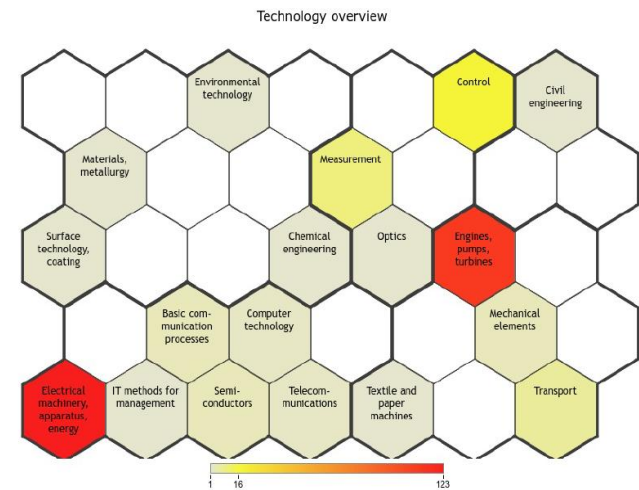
Technology overview

Environmental technology

Control

Civil engineering

Materials, metallurgy

Measurement

Surface technology, coating

Chemical engineering

Optics

Engines, pumps, turbines

Basic communication processes

Computer technology

Mechanical elements

Electrical machinery, apparatus, energy

IT methods for management

Semiconductors

Telecommunications

Textile and paper machines

Transport

1 16 123